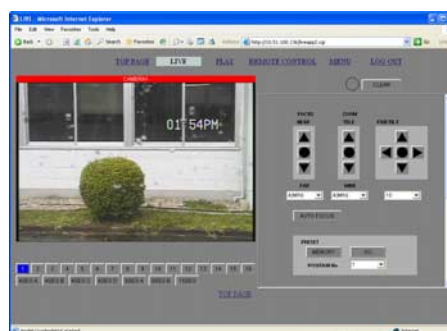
LIVE - Microsoft Internet Explorer

File Edit View Favorites Tools Help

Back Search Favorites

Address http://10.51.100.136/liveapp2.cgi

Go

TOP PAGE LIVE PLAY REMOTE CONTROL MENU LOG OUT

CAMERA1

01:54PM

CLEAR

FOCUS NEAR

ZOOM TELE

PAN/TILT

FAR

WIDE

AUTO AUTO

AUTO FOCUS

PRESET

MEMORY GO

POSITION No. 1

1 2 3 4 5 6 7 8 9 10 11 12 13 14 15 16

TOP PAGE

Internet